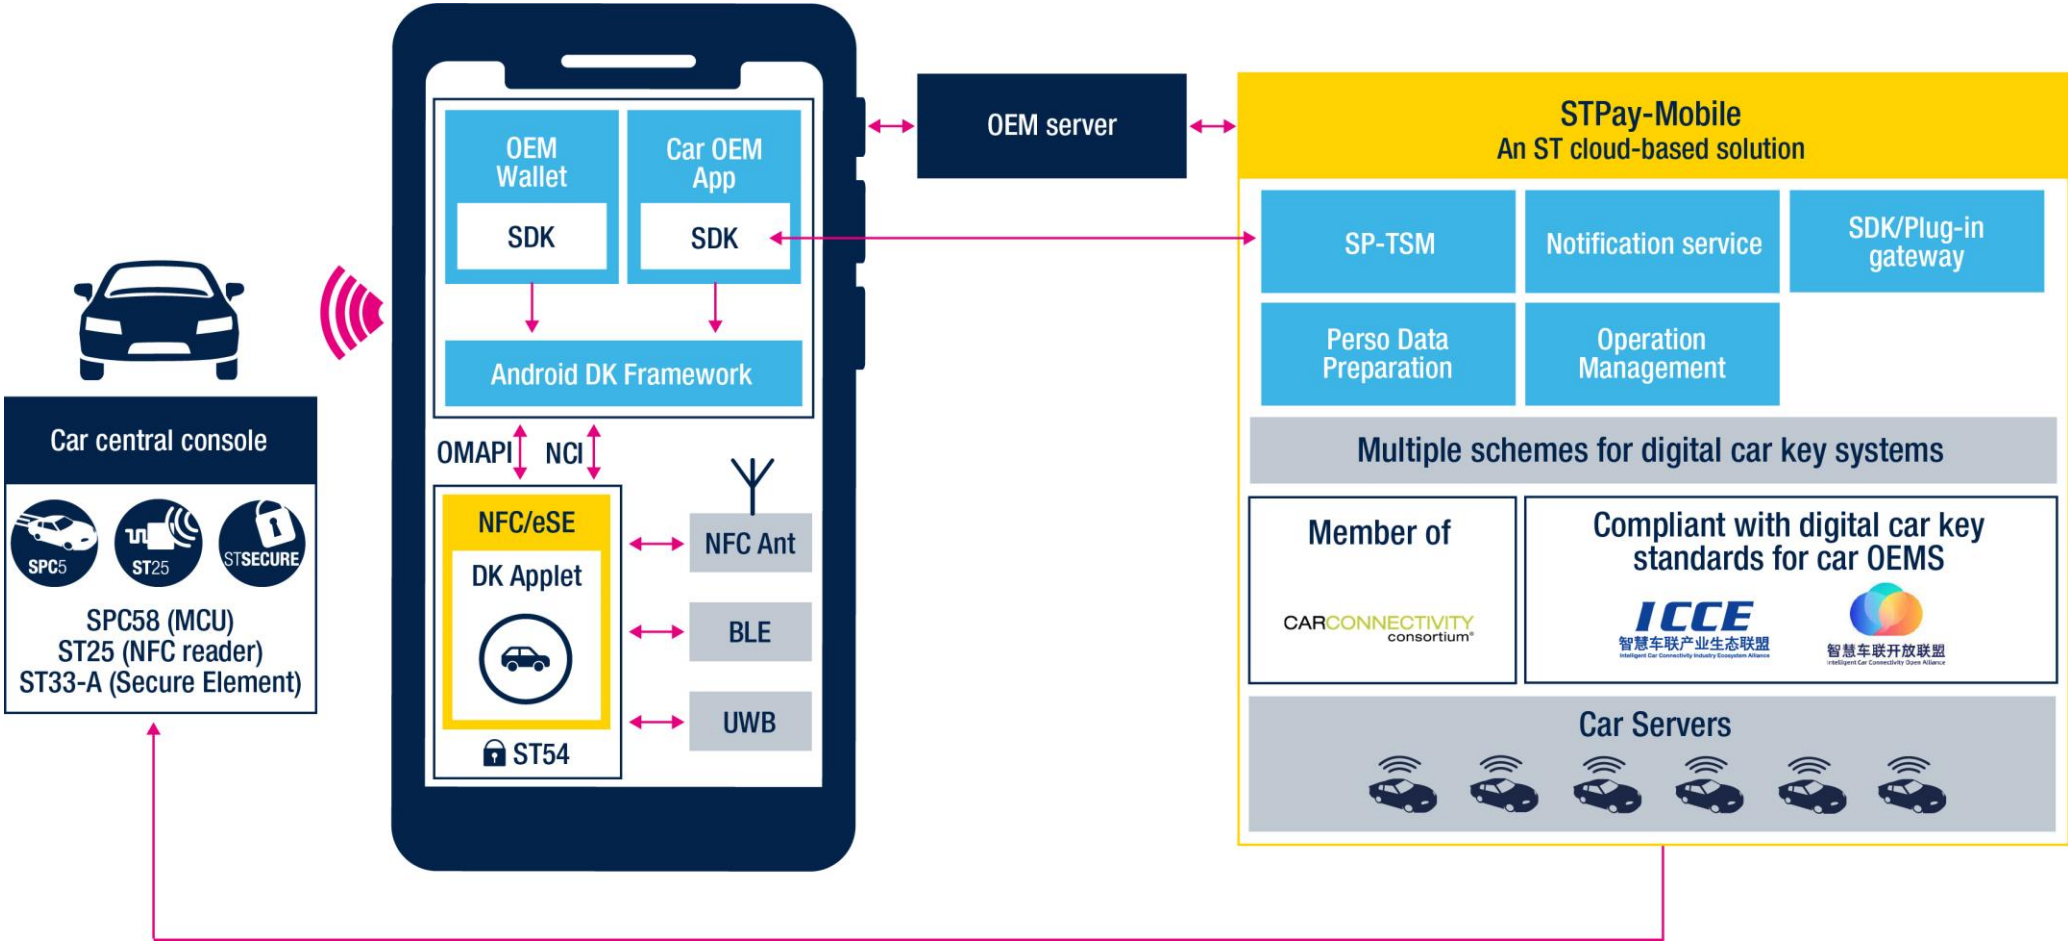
Car central console

SPC5

ST25

STSECURE

SPC58 (MCU)
ST25 (NFC reader)
ST33-A (Secure Element)

OEM Wallet

SDK

Car OEM App

SDK

Android DK Framework

OMAPI

NCI

NFC/eSE

DK Applet

ST54

NFC Ant

BLE

UWB

OEM server

STPay-Mobile
An ST cloud-based solution

SP-TSM

Notification service

SDK/Plug-in gateway

Perso Data Preparation

Operation Management

Multiple schemes for digital car key systems

Member of

CARCONNECTIVITY consortium®

Compliant with digital car key standards for car OEMS

ICCE
智慧车联产业生态联盟
Intelligent Car Connectivity Industry Ecosystem Alliance

智慧车联开放联盟
Intelligent Car Connectivity Open Alliance

Car Servers